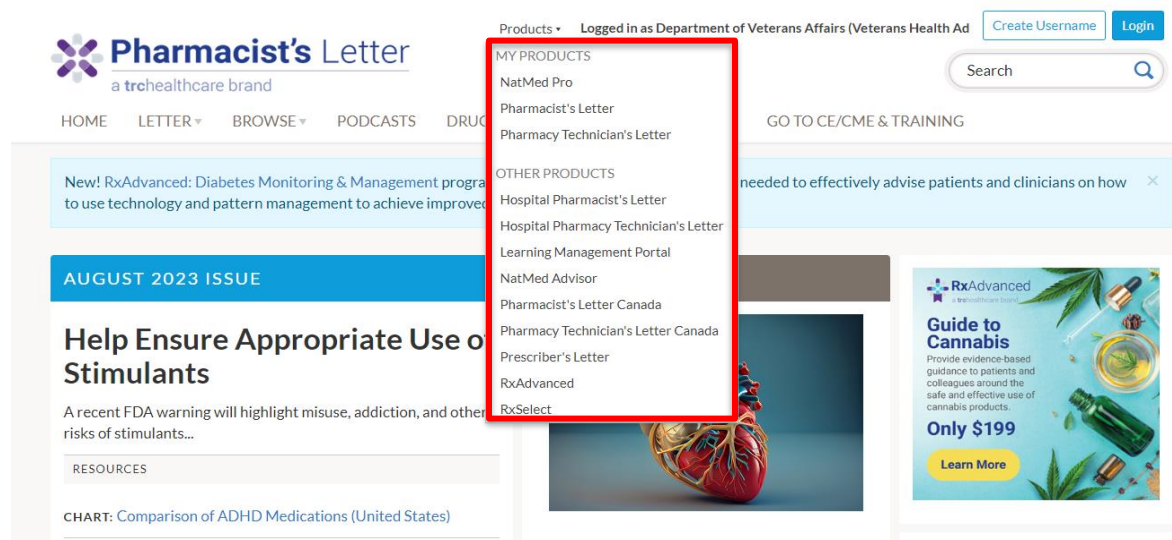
Pharmacist's Letter
a trchealthcare brand

Products ▾ Logged in as Department of Veterans Affairs (Veterans Health Ad

Create Username Login

Search

HOME LETTER ▾ BROWSE ▾ PODCASTS DRUG

GO TO CE/CME & TRAINING

MY PRODUCTS
NatMed Pro
Pharmacist's Letter
Pharmacy Technician's Letter

OTHER PRODUCTS
Hospital Pharmacist's Letter
Hospital Pharmacy Technician's Letter
Learning Management Portal
NatMed Advisor
Pharmacist's Letter Canada
Pharmacy Technician's Letter Canada
Prescriber's Letter
RxAdvanced
RxSelect

New! RxAdvanced: Diabetes Monitoring & Management progra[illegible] needed to effectively advise patients and clinicians on how to use technology and pattern management to achieve improved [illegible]

×

AUGUST 2023 ISSUE

Help Ensure Appropriate Use of Stimulants

A recent FDA warning will highlight misuse, addiction, and other risks of stimulants...

RESOURCES

CHART: Comparison of ADHD Medications (United States)

RxAdvanced
a trchealthcare brand

Guide to Cannabis

Provide evidence-based guidance to patients and colleagues around the safe and effective use of cannabis products.

Only $199

Learn More